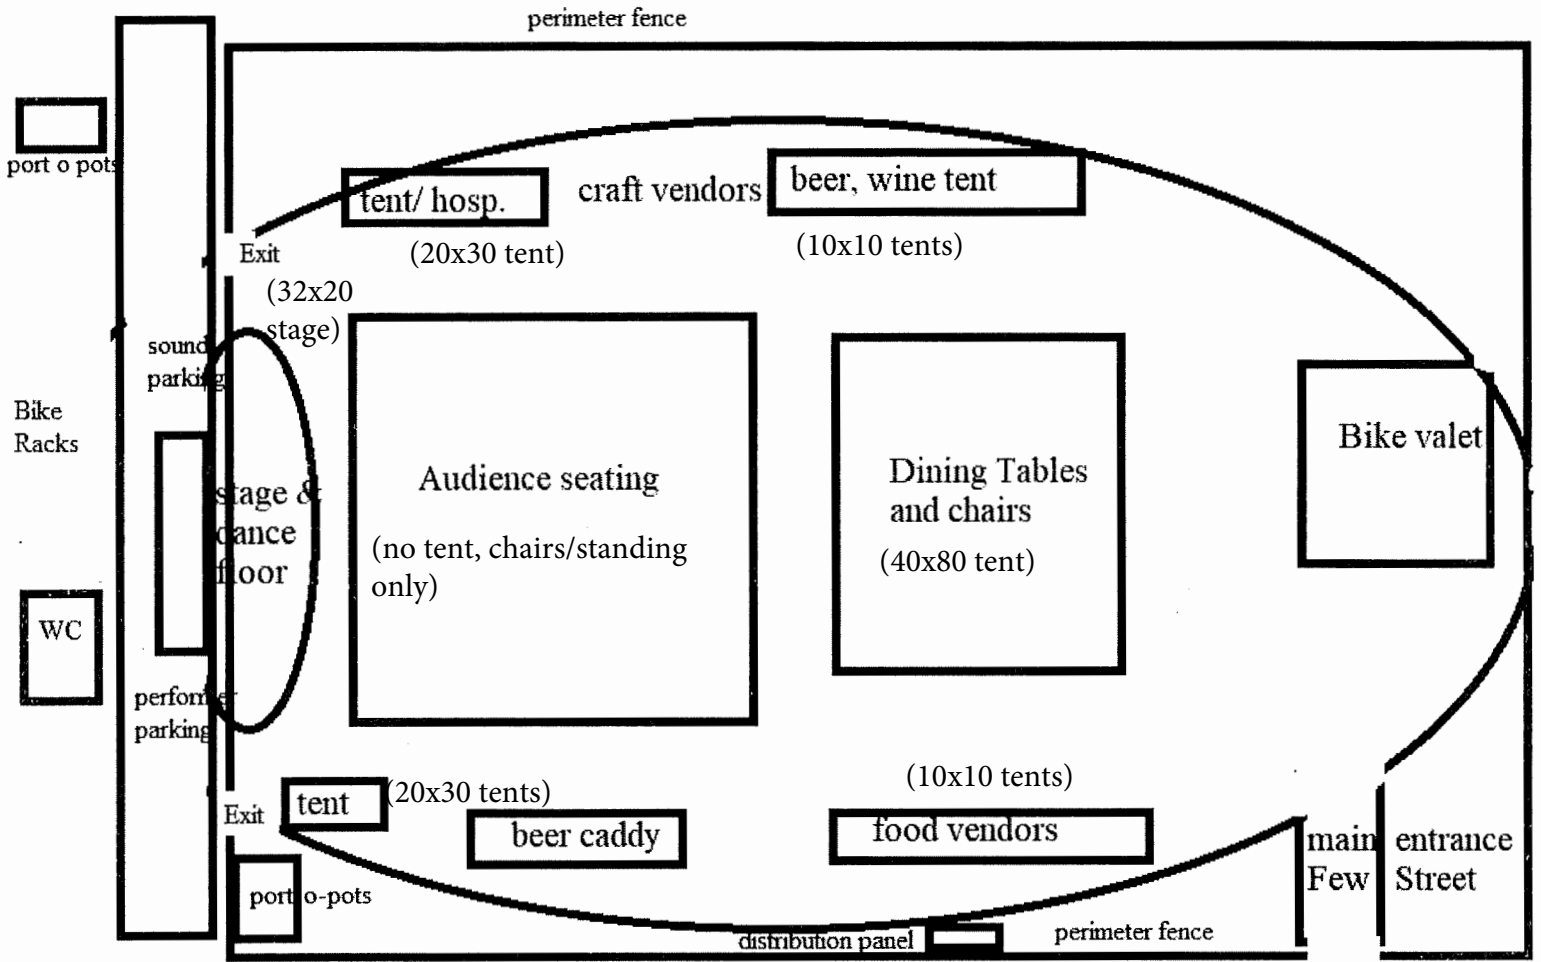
perimeter fence

port o pots

tent/ hosp.

craft vendors

beer, wine tent

Exit

(20x30 tent)

(10x10 tents)

(32x20 stage)

sound parking

Bike Racks

stage & dance floor

Audience seating

(no tent, chairs/standing only)

Dining Tables and chairs

(40x80 tent)

Bike valet

WC

performer parking

Exit

tent

(20x30 tents)

(10x10 tents)

beer caddy

food vendors

main entrance Few Street

port o-pots

distribution panel

perimeter fence